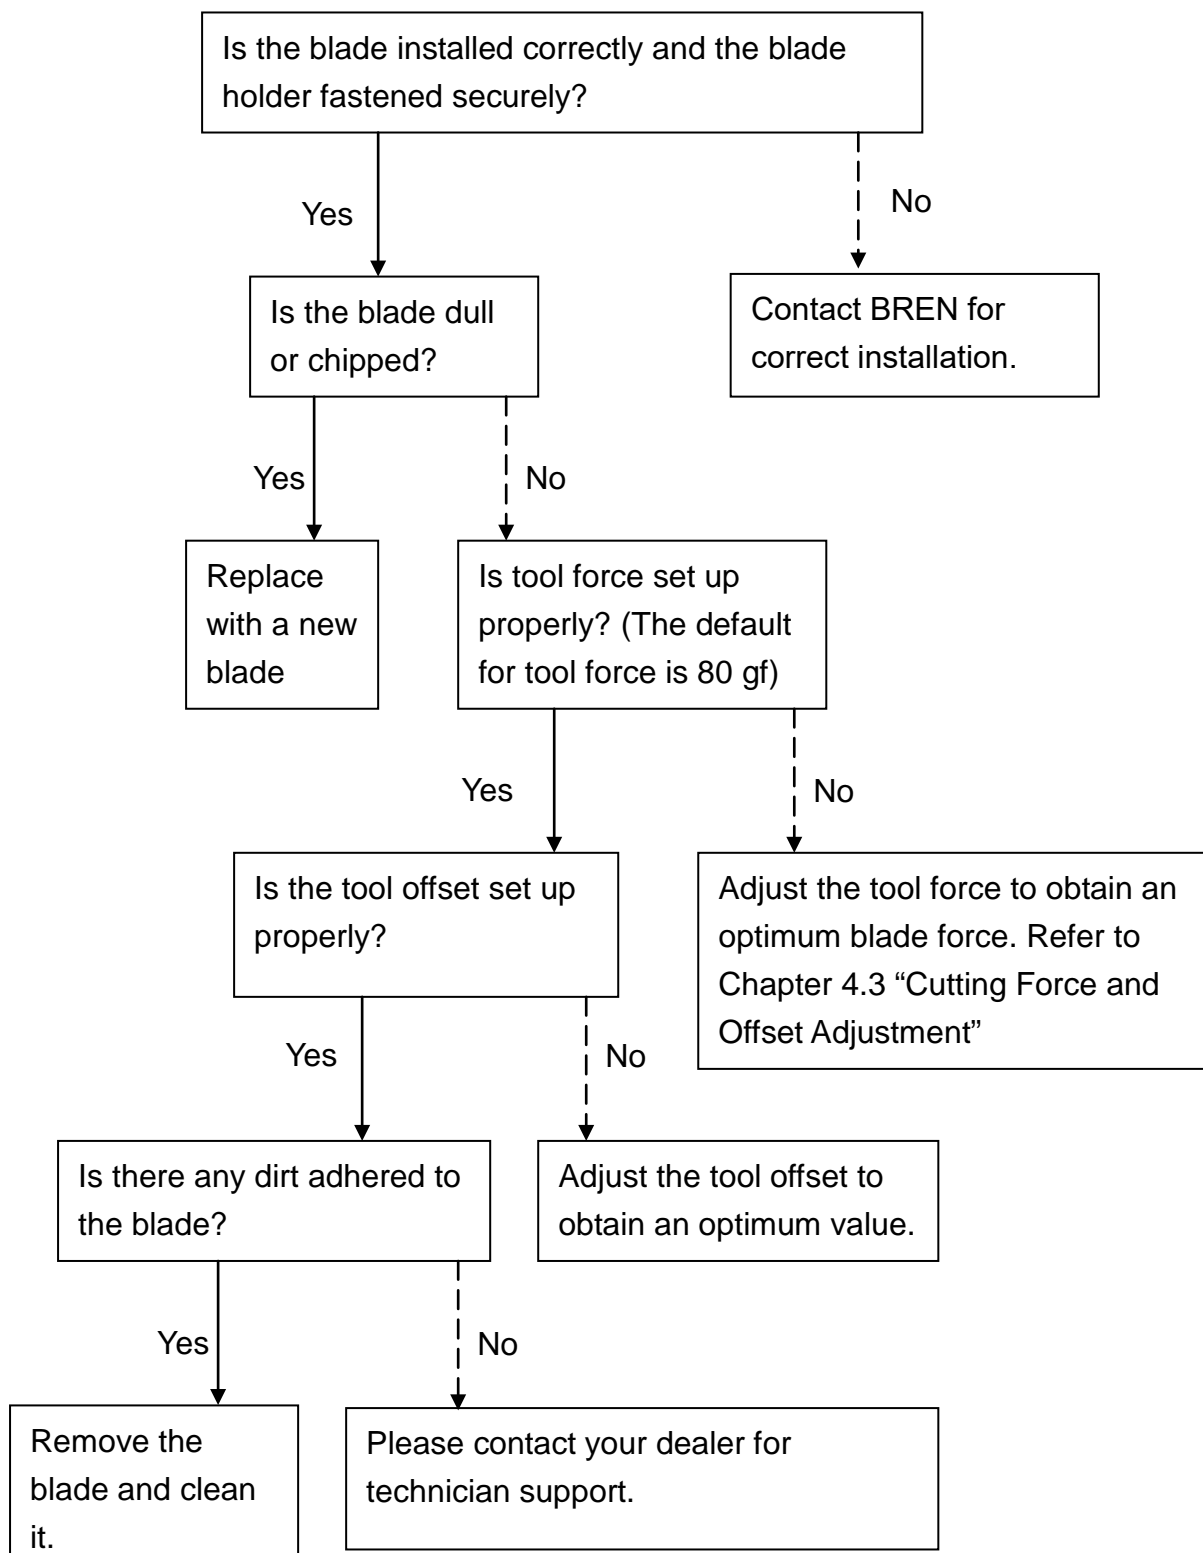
Is the blade installed correctly and the blade holder fastened securely?

Yes

No

Contact BREN for correct installation.

Is the blade dull or chipped?

Yes

No

Replace with a new blade

Is tool force set up properly? (The default for tool force is 80 gf)

Yes

No

Adjust the tool force to obtain an optimum blade force. Refer to Chapter 4.3 “Cutting Force and Offset Adjustment”

Is the tool offset set up properly?

Yes

No

Adjust the tool offset to obtain an optimum value.

Is there any dirt adhered to the blade?

Yes

No

Remove the blade and clean it.

Please contact your dealer for technician support.